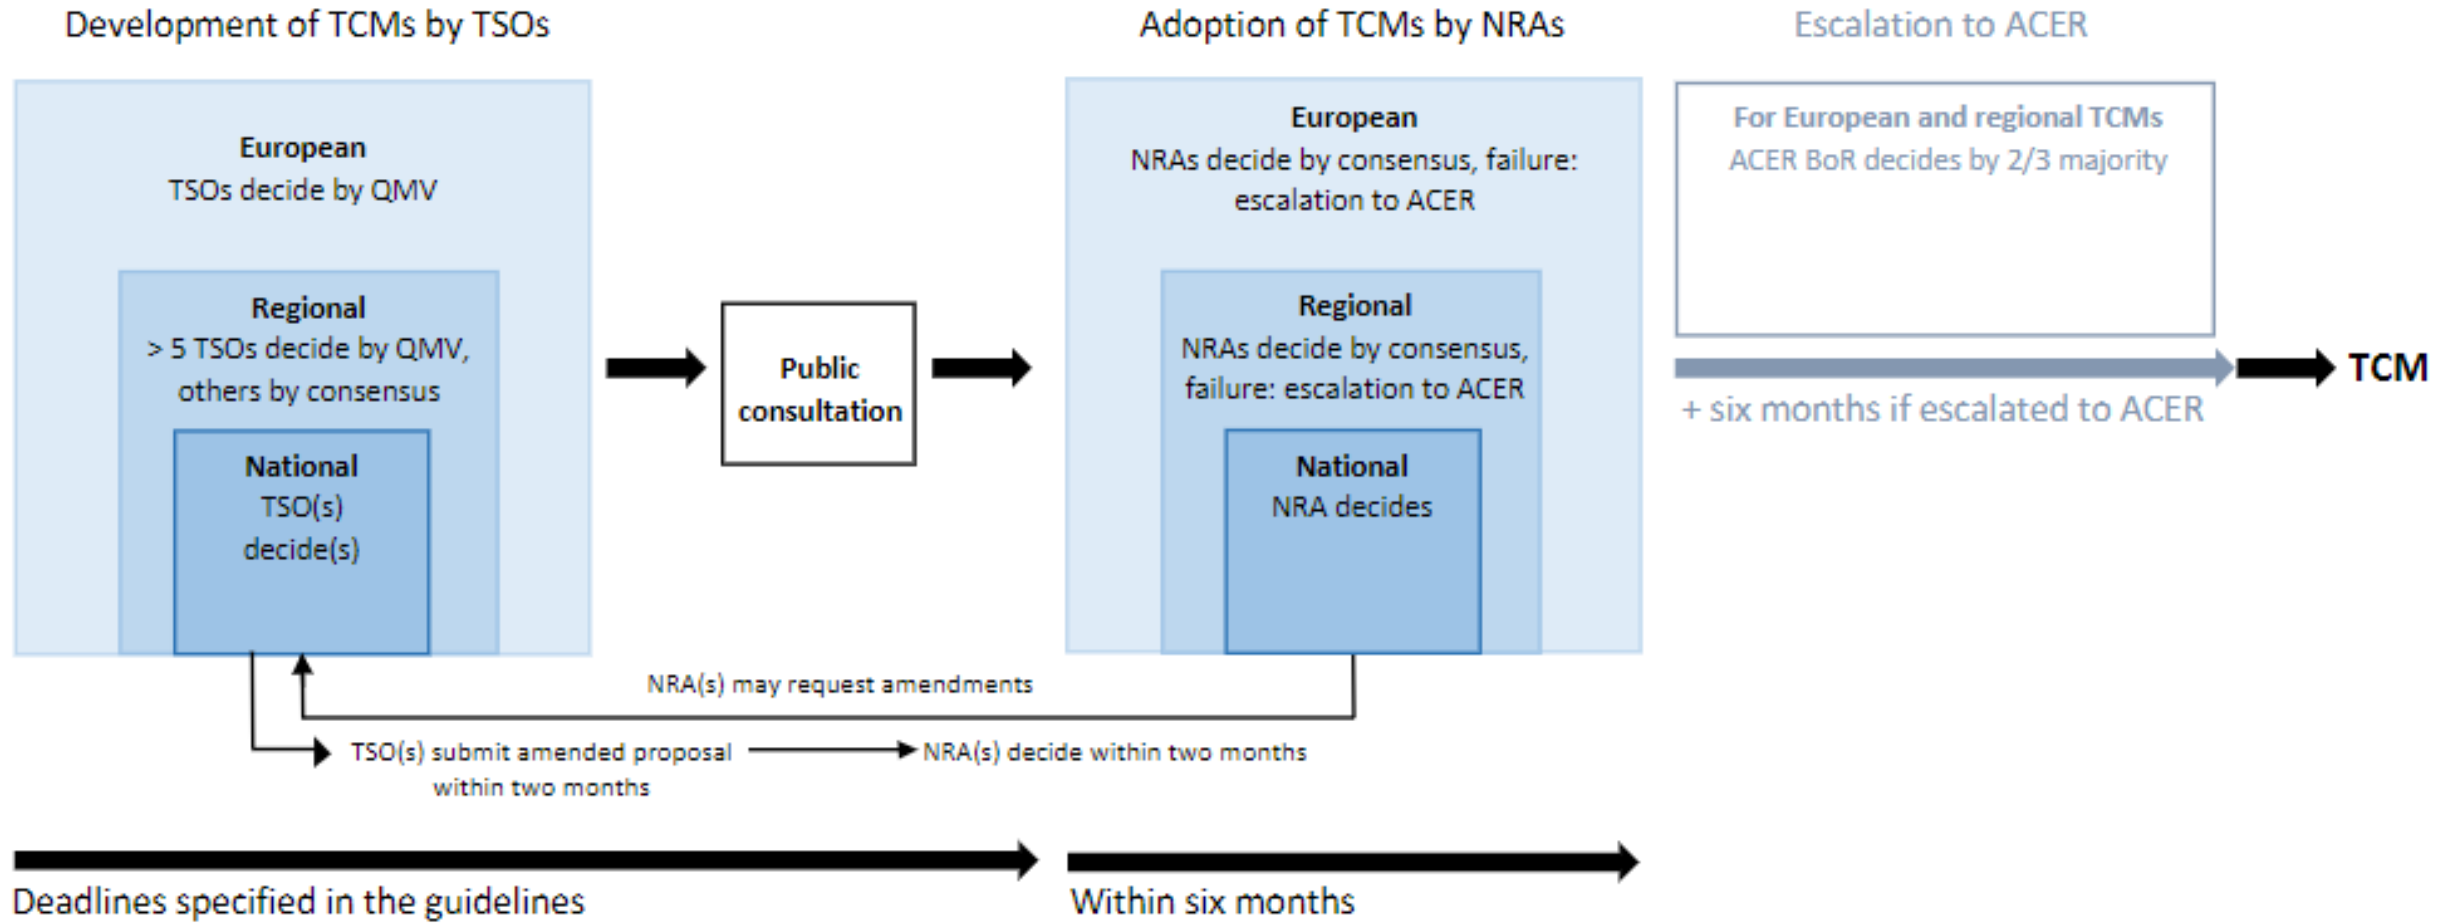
Development of TCMs by TSOs

Adoption of TCMs by NRAs

Escalation to ACER

European
TSOs decide by QMV

Regional
> 5 TSOs decide by QMV, others by consensus

National
TSO(s) decide(s)

Public consultation

European
NRAs decide by consensus, failure: escalation to ACER

Regional
NRAs decide by consensus, failure: escalation to ACER

National
NRA decides

For European and regional TCMs
ACER BoR decides by 2/3 majority

TCM

+ six months if escalated to ACER

NRA(s) may request amendments

TSO(s) submit amended proposal within two months

NRA(s) decide within two months

Deadlines specified in the guidelines

Within six months